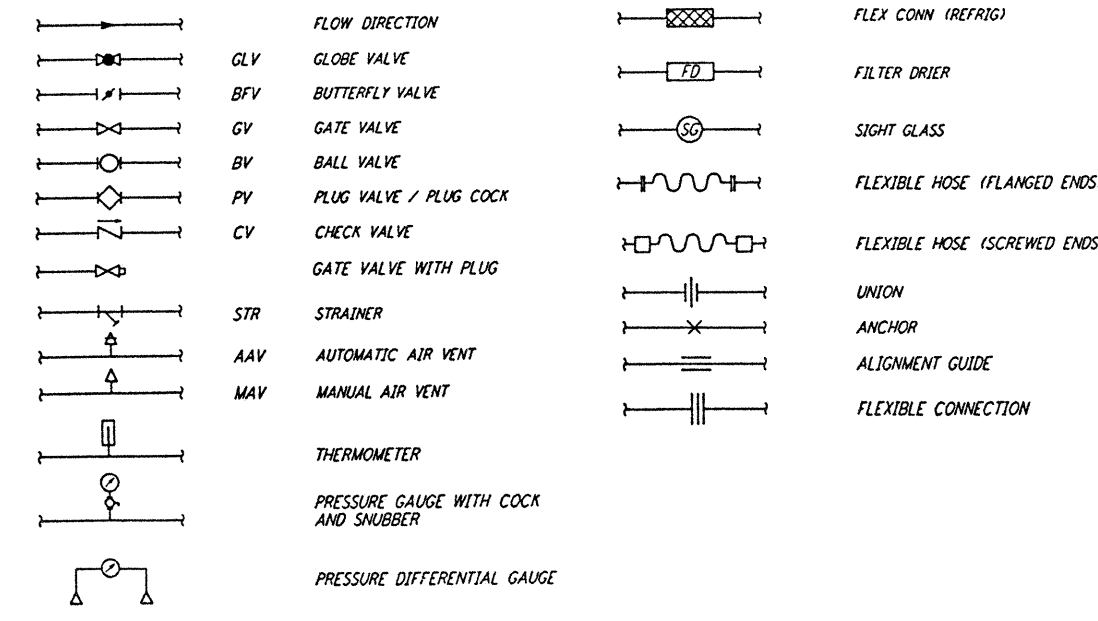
FLOW DIRECTION

GLV GLOBE VALVE

BFV BUTTERFLY VALVE

GV GATE VALVE

BV BALL VALVE

PV PLUG VALVE / PLUG COCK

CV CHECK VALVE

GATE VALVE WITH PLUG

STR STRAINER

AAV AUTOMATIC AIR VENT

MAV MANUAL AIR VENT

THERMOMETER

PRESSURE GAUGE WITH COCK AND SNUBBER

PRESSURE DIFFERENTIAL GAUGE

FLEX CONN (REFRIG)

FD

FILTER DRIER

SG

SIGHT GLASS

FLEXIBLE HOSE (FLANGED ENDS

FLEXIBLE HOSE (SCREWED ENDS

UNION

ANCHOR

ALIGNMENT GUIDE

FLEXIBLE CONNECTION